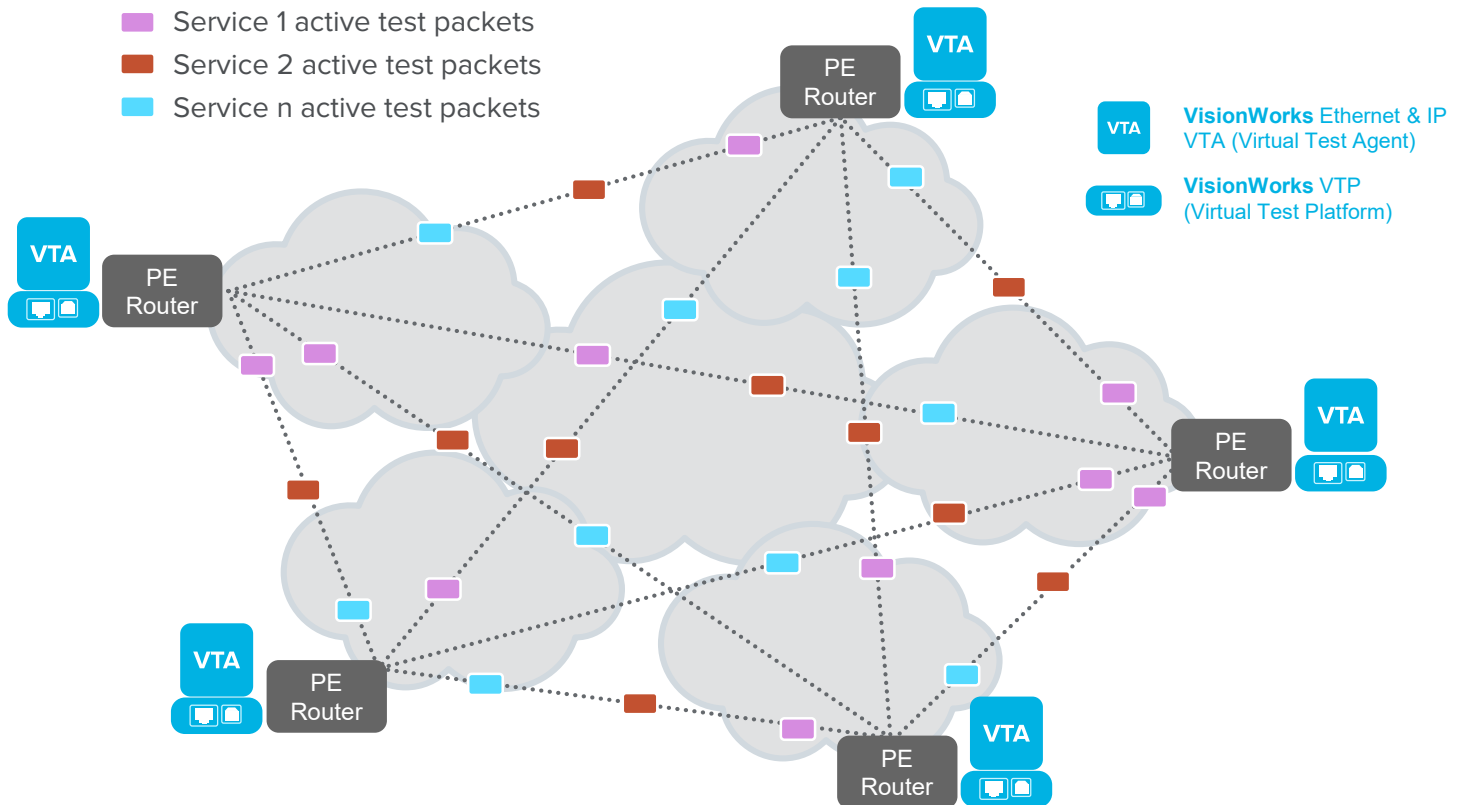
Service 1 active test packets
Service 2 active test packets
Service n active test packets

PE Router
VTA

VTA
VisionWorks Ethernet & IP VTA (Virtual Test Agent)

VisionWorks VTP (Virtual Test Platform)

VTA
PE Router

VTA
PE Router

VTA
PE Router

VTA
PE Router